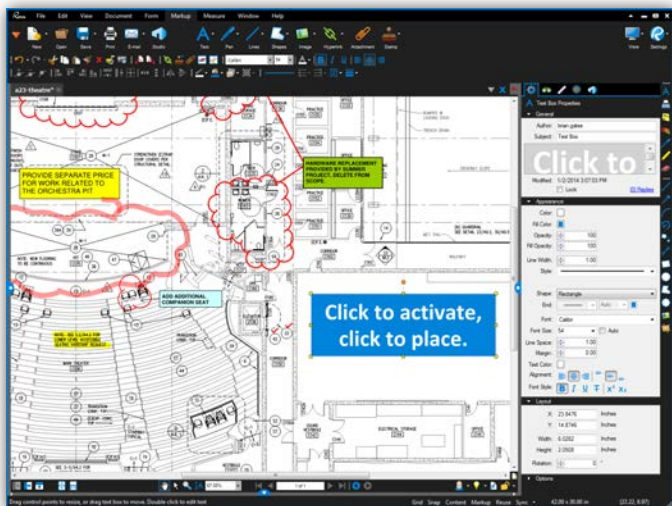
File Edit View Document Form Markup Measure Window Help

New Open Save Print Email Studio Text Pen Lines Shapes Image Hyperlink Attachment Stamp View Sessions

a23-theatre*

PROVIDE SEPARATE PRICE FOR WORK RELATED TO THE ORCHESTRA PIT

HARDWARE REPLACEMENT PROVIDED BY SUMMER PROJECT, DELETE FROM SCOPE.

ADD ADDITIONAL COMPANION SEAT

Click to activate, click to place.

Text Box Properties

General

Author: brian.gates

Subject: Text Box

Click to

Modified: 1/2/2014 3:07:03 PM

Lock

(0) Replies

Appearance

Color:

Fill Color:

Opacity: 100

Fill Opacity: 100

Line Width: 1.00

Style:

Shape: Rectangle

End:

Font: Calibri

Font Size: 54

Auto

Line Space: 1.00

Margin: 2.00

Text Color:

Alignment:

Font Style:

Layout

X: 23.8476 Inches

Y: 14.8746 Inches

Width: 6.0262 Inches

Height: 2.0508 Inches

Rotation: 0

Options

1 of 1

Drag control points to resize, or drag text box to move. Double click to edit text

Grid Snap Content Markup Reuse Sync

42.00 x 30.00 in